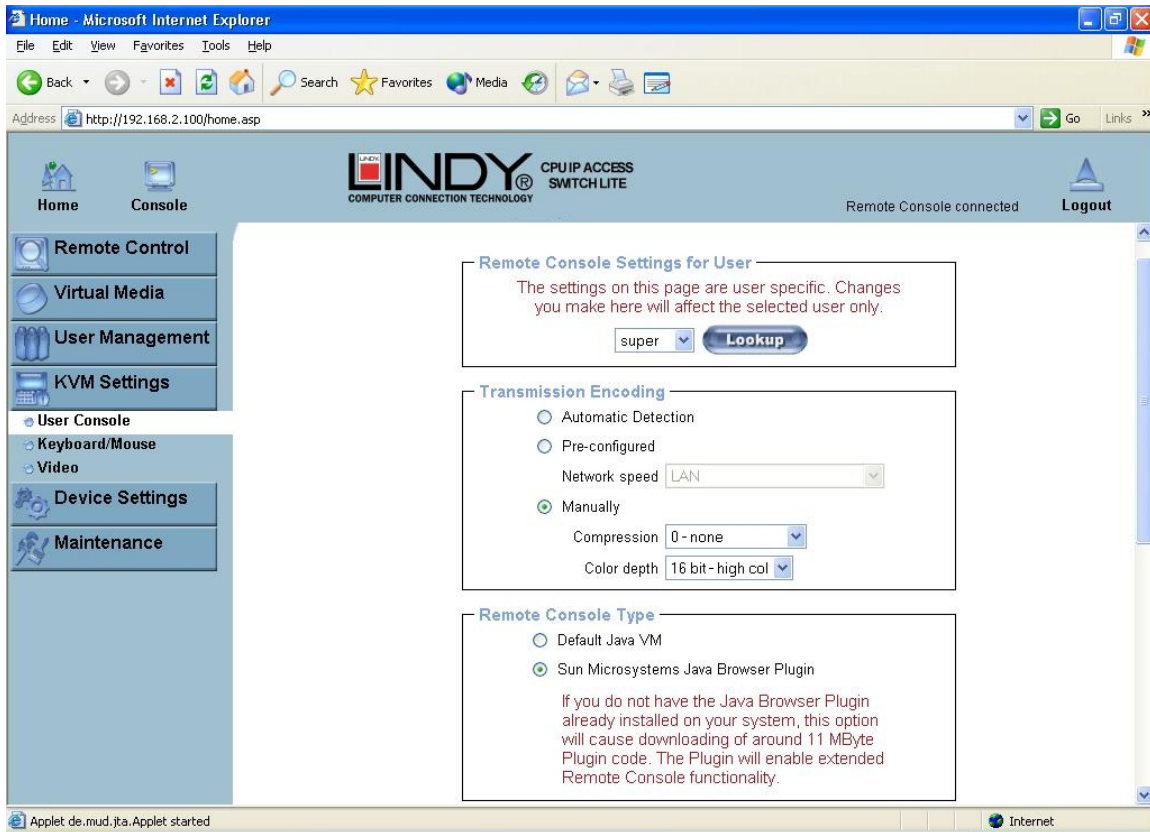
Home - Microsoft Internet Explorer

File Edit View Favorites Tools Help

Back Search Favorites Media

Address http://192.168.2.100/home.asp

Go Links »

Home Console

LINDY® CPU IP ACCESS SWITCH LITE
COMPUTER CONNECTION TECHNOLOGY

Remote Console connected

Logout

Remote Control

Virtual Media

User Management

KVM Settings

User Console

Keyboard/Mouse

Video

Device Settings

Maintenance

Remote Console Settings for User

The settings on this page are user specific. Changes you make here will affect the selected user only.

super Lookup

Transmission Encoding

Automatic Detection

Pre-configured

Network speed LAN

Manually

Compression 0 - none

Color depth 16 bit - high col

Remote Console Type

Default Java VM

Sun Microsystems Java Browser Plugin

If you do not have the Java Browser Plugin already installed on your system, this option will cause downloading of around 11 MByte Plugin code. The Plugin will enable extended Remote Console functionality.

Applet de.mud.jta.Applet started

Internet